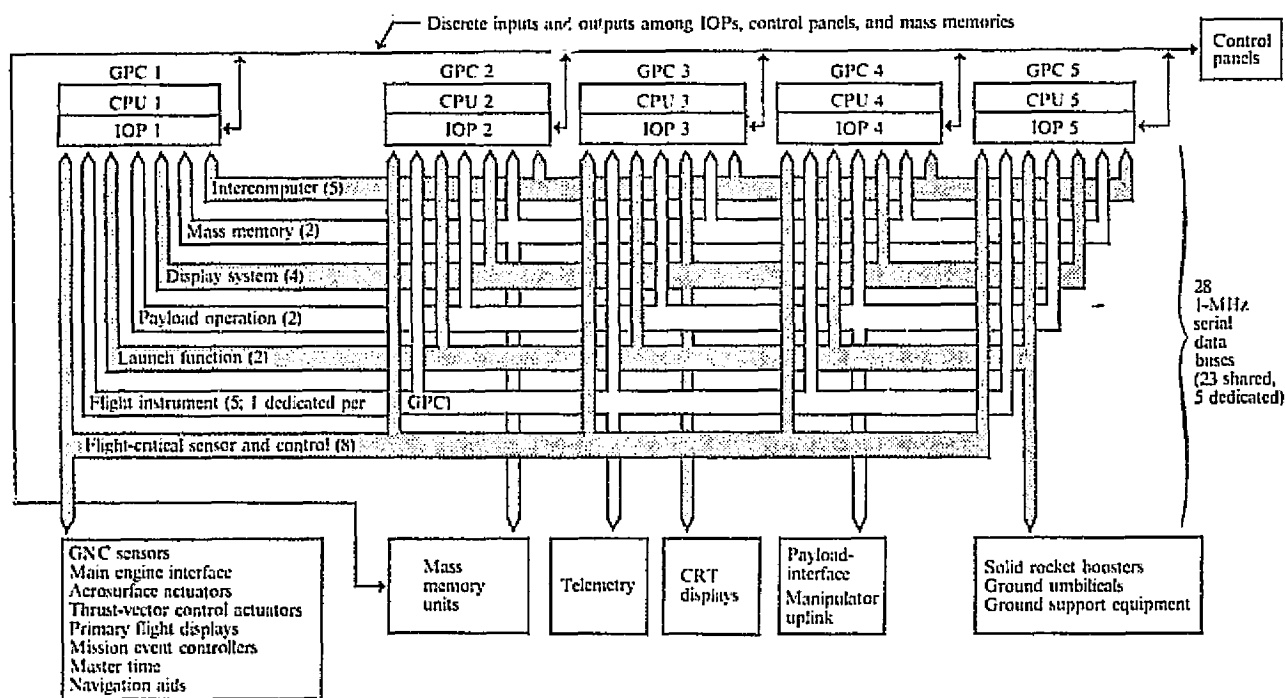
Discrete inputs and outputs among IOPs, control panels, and mass memories

Control panels

GPC 1
CPU 1
IOP 1

GPC 2
CPU 2
IOP 2

GPC 3
CPU 3
IOP 3

GPC 4
CPU 4
IOP 4

GPC 5
CPU 5
IOP 5

Intercomputer (5)
Mass memory (2)
Display system (4)
Payload operation (2)
Launch function (2)
Flight instrument (5; 1 dedicated per GPC)
Flight-critical sensor and control (8)

28 1-MHz serial data buses (23 shared, 5 dedicated)

GNC sensors
Main engine interface
Aerosurface actuators
Thrust-vector control actuators
Primary flight displays
Mission event controllers
Master time
Navigation aids

Mass memory units

Telemetry

CRT displays

Payload-interface
Manipulator uplink

Solid rocket boosters
Ground umbilicals
Ground support equipment